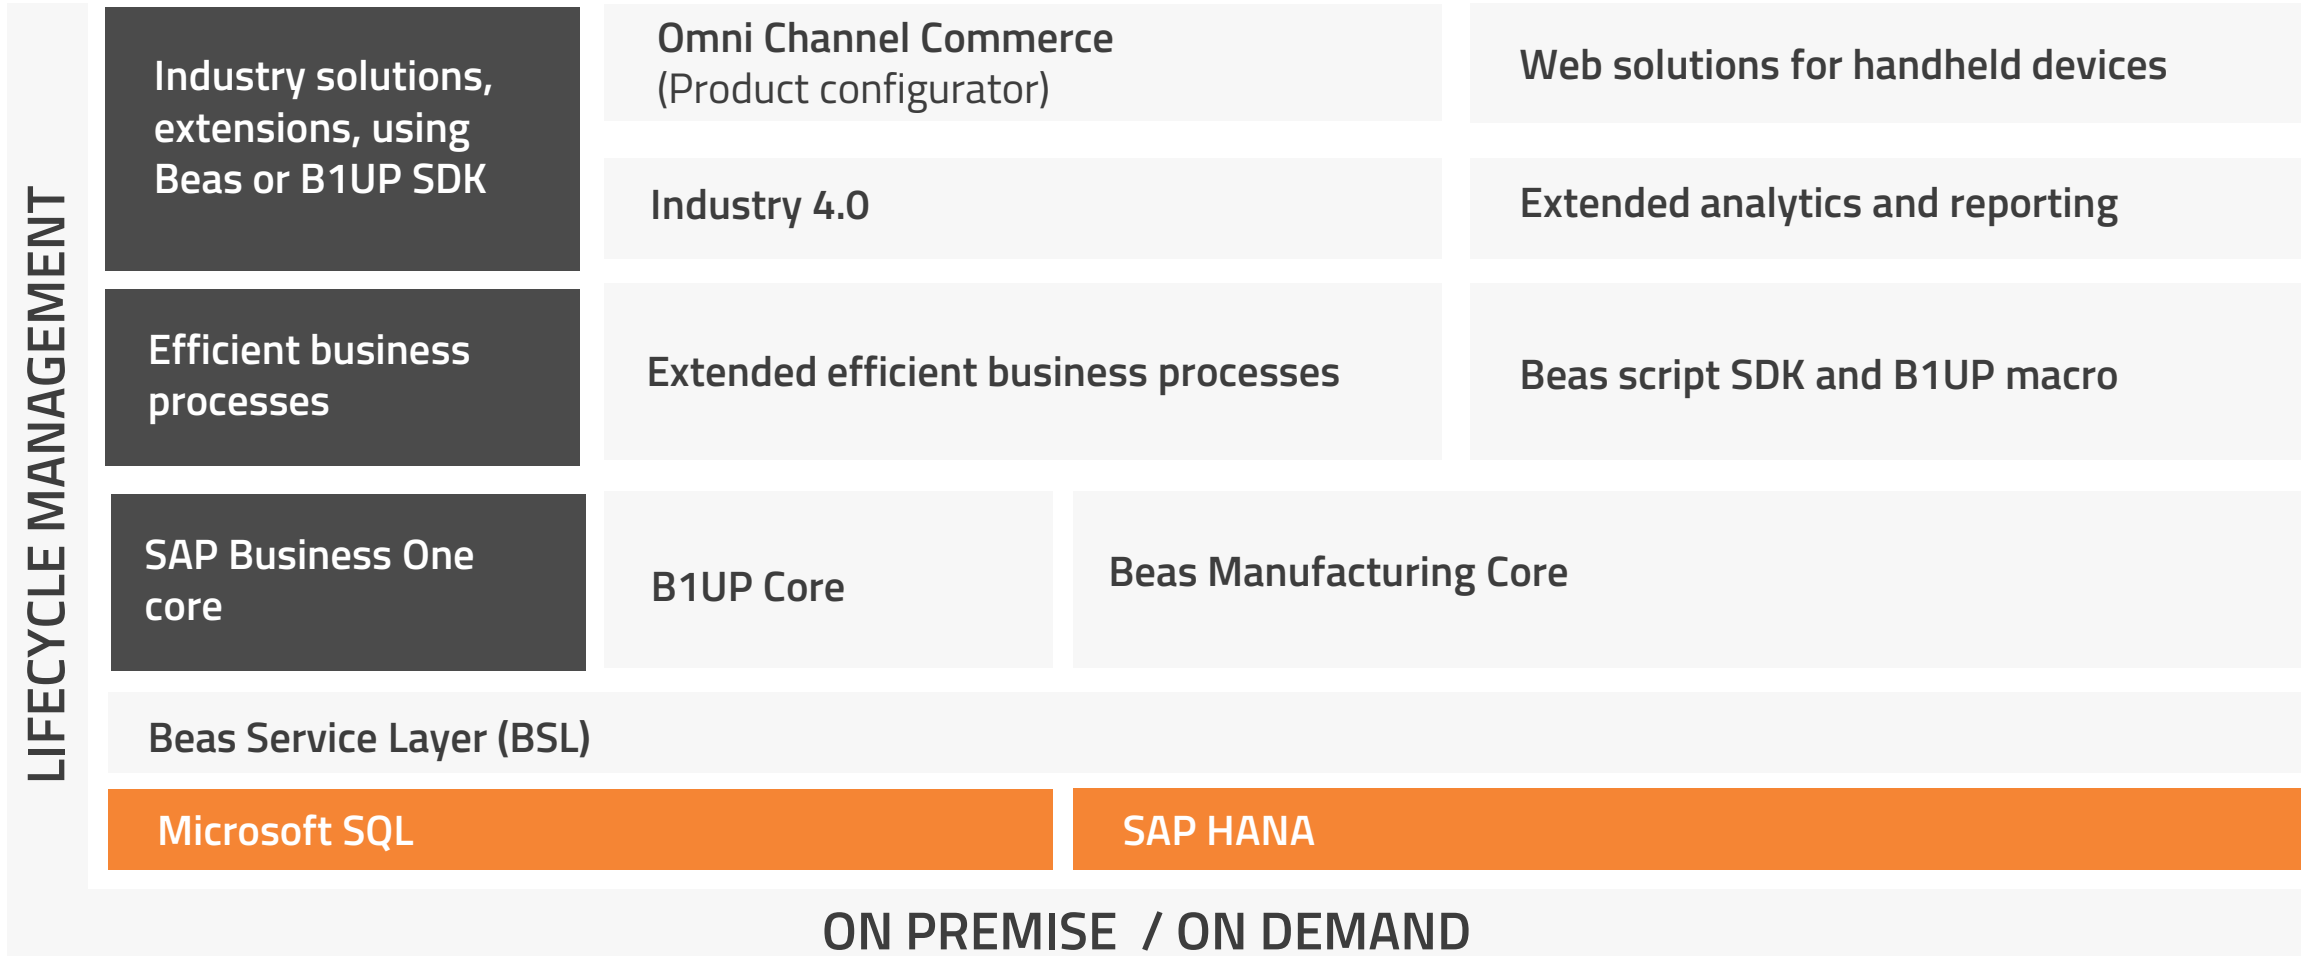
LIFECYCLE MANAGEMENT

Industry solutions, extensions, using Beas or B1UP SDK

Omni Channel Commerce
(Product configurator)

Web solutions for handheld devices

Industry 4.0

Extended analytics and reporting

Efficient business processes

Extended efficient business processes

Beas script SDK and B1UP macro

SAP Business One core

B1UP Core

Beas Manufacturing Core

Beas Service Layer (BSL)

Microsoft SQL

SAP HANA

ON PREMISE / ON DEMAND